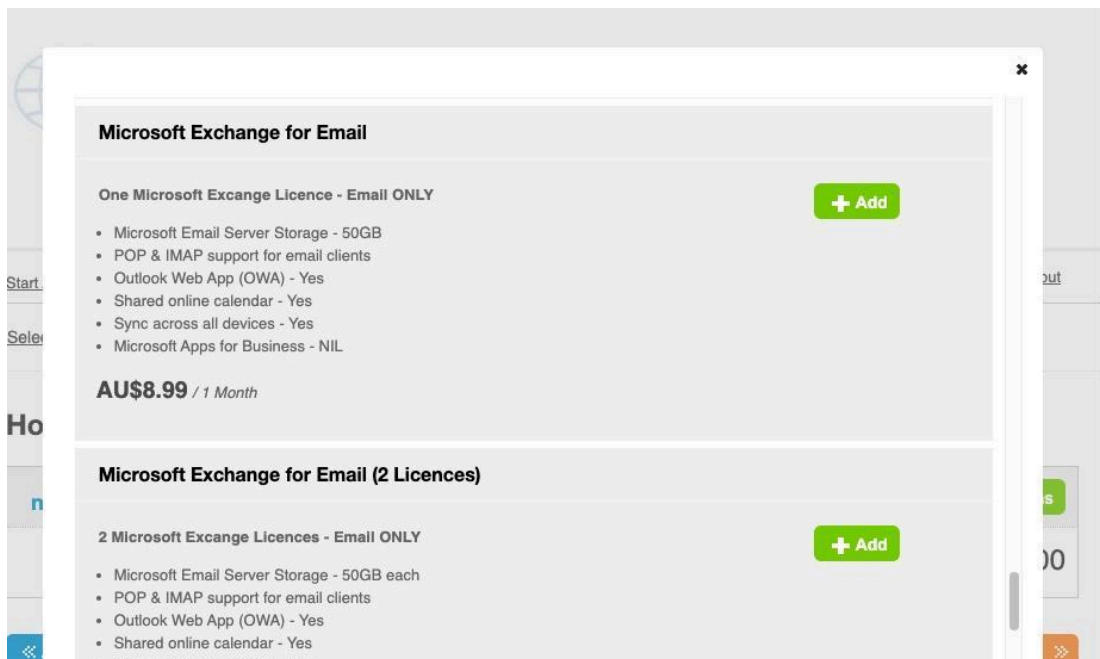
×

Microsoft Exchange for Email

One Microsoft Excange Licence - Email ONLY

+ Add

- Microsoft Email Server Storage - 50GB
- POP & IMAP support for email clients
- Outlook Web App (OWA) - Yes
- Shared online calendar - Yes
- Sync across all devices - Yes
- Microsoft Apps for Business - NIL

AU$8.99 / 1 Month

Microsoft Exchange for Email (2 Licences)

2 Microsoft Excange Licences - Email ONLY

+ Add

- Microsoft Email Server Storage - 50GB each
- POP & IMAP support for email clients
- Outlook Web App (OWA) - Yes
- Shared online calendar - Yes

Start

Sele

Ho

n

out

s

00

«

»